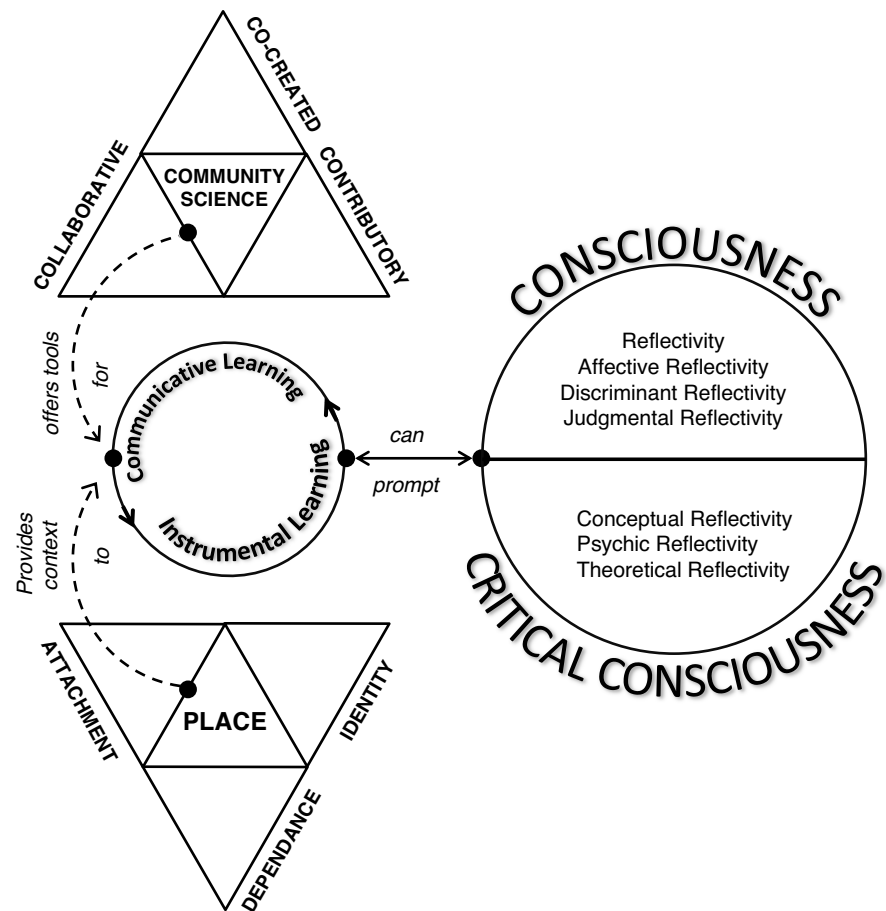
CO-CREATED

COLLABORATIVE

COMMUNITY SCIENCE

CONTRIBUTORY

offers tools for

Communicative Learning

Instrumental Learning

Provides context to

can

prompt

CONSCIOUSNESS

Reflectivity
Affective Reflectivity
Discriminant Reflectivity
Judgmental Reflectivity

Conceptual Reflectivity
Psychic Reflectivity
Theoretical Reflectivity

CRITICAL CONSCIOUSNESS

ATTACHMENT

PLACE

IDENTITY

DEPENDANCE